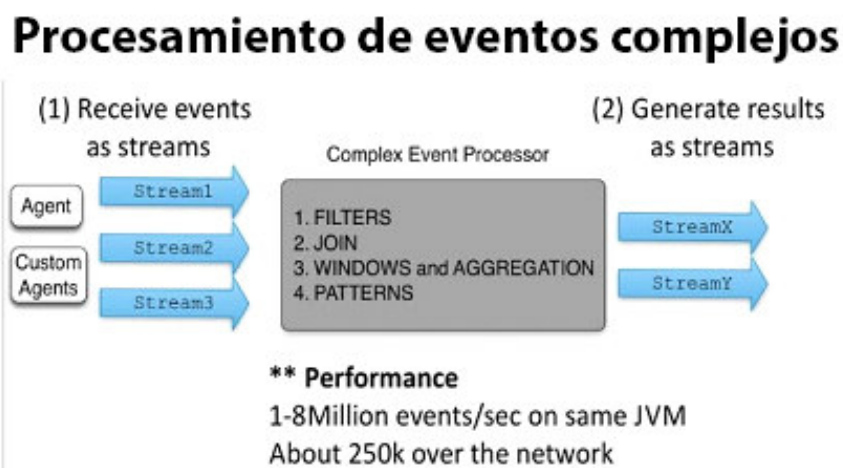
Procesamiento de eventos complejos

(1) Receive events as streams

Agent

Custom Agents

Stream1

Stream2

Stream3

Complex Event Processor

1. FILTERS
2. JOIN
3. WINDOWS and AGGREGATION
4. PATTERNS

(2) Generate results as streams

StreamX

StreamY

** Performance
1-8Million events/sec on same JVM
About 250k over the network